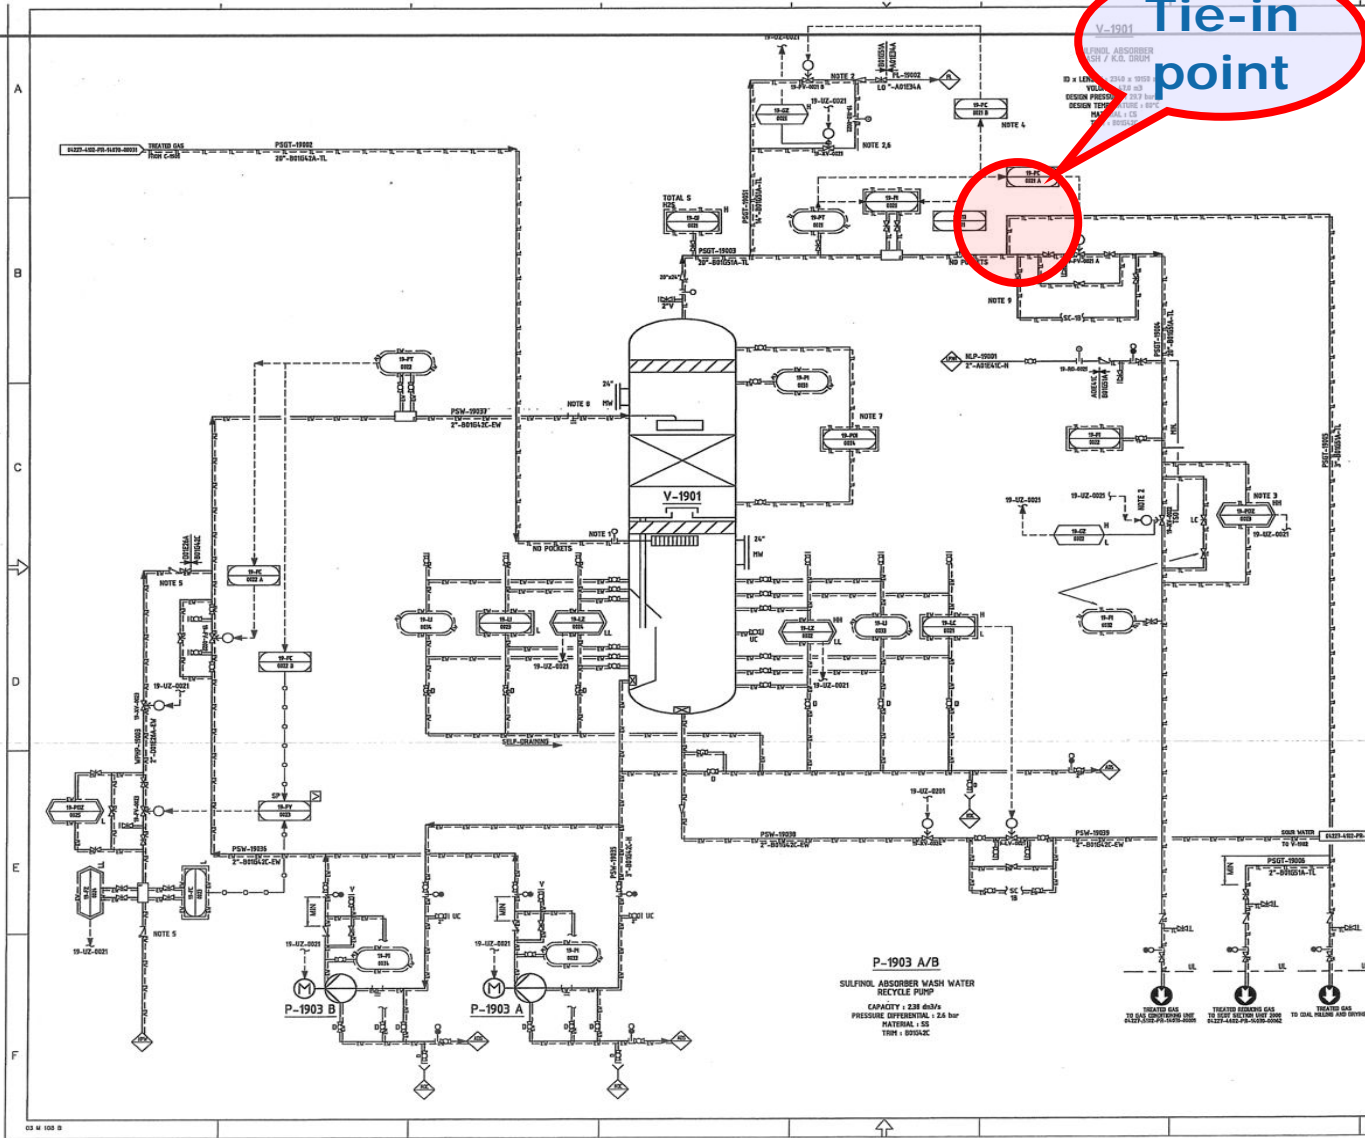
Tie-in point

V-1901
SULFINOL ABSORBER WASH / K.O. DRUM

A
B
C
D
E
F

TREATED GAS FROM C-1901
PSGT-19002
20"-B01G42A-TL

TOTAL S
H2S
PSGT-19003
20"-B01G51A-TL

NOTE 2
FL-19002
LO
NOTE 4
NOTE 2,6
NO POCKETS
NOTE 9

PSW-19037
2"-B01G42C-EW
NOTE 8
NOTE 7
NOTE 1
NO POCKETS
NOTE 5

V-1901

NLP-19001
2"-A01E41C-N

19-UZ-0021
19-UZ-0025
NOTE 3
19-UZ-0021

SELF-DRAINING

PSW-19036
2"-B01G42C-EW
PSW-19038
2"-B01G42C-EW
PSW-19039
2"-B01G42C-EW

NOTE 5
19-UZ-0021

P-1903 B
P-1903 A

P-1903 A/B
SULFINOL ABSORBER WASH WATER RECYCLE PUMP
CAPACITY : 2.38 dm3/s
PRESSURE DIFFERENTIAL : 2.6 bar
MATERIAL : SS
TRIM : B01G42C

SOUR WATER TO V-1902
PSGT-19005
2"-B01G51A-TL

TREATED GAS TO GAS CONDITIONING UNIT
TREATED REDUCING GAS TO SECT SECTION UNIT 2000
TREATED GAS TO COAL MILLING AND DRYING

03 H 103 B